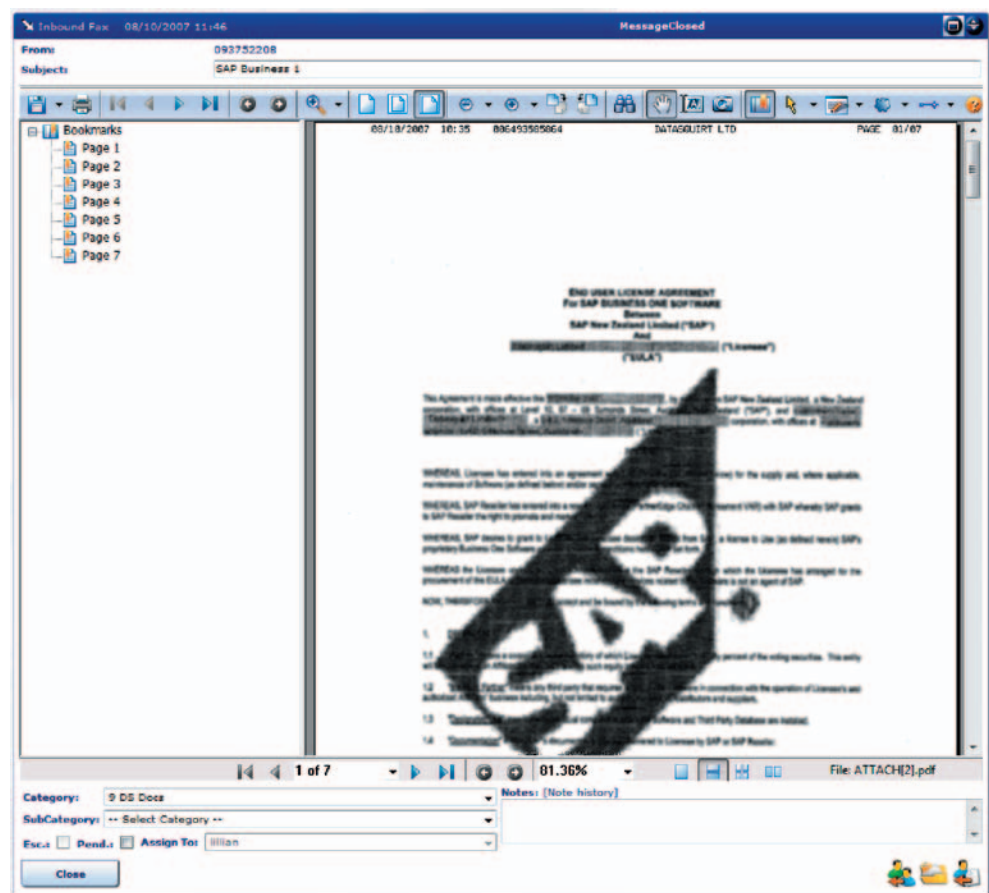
Inbound Fax 08/10/2007 11:46

MessageClosed

From: 093752208

Subject: SAP Business 1

Bookmarks
Page 1
Page 2
Page 3
Page 4
Page 5
Page 6
Page 7

08/10/2007 10:35 006493585864 DATASQUIRT LTD PAGE 01/07

END USER LICENSE AGREEMENT
For SAP BUSINESS ONE SOFTWARE
Between
SAP New Zealand Limited ("SAP")
And
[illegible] ("Licensee")
("EULA")

This Agreement is made effective the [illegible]

WHEREAS, Licensee has entered into an agreement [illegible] for the supply and, where applicable, maintenance of Software (as defined below) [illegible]

WHEREAS, SAP Reseller has entered into a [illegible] (VAR) with SAP whereby SAP grants to SAP Reseller the right to promote and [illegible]

WHEREAS, SAP desires to grant to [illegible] a license to Use (as defined herein) SAP's proprietary Business One Software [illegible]

WHEREAS the Licensee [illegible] the SAP Reseller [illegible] which the Licensee has arranged for the procurement of the EULA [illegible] is not an agent of SAP.

NOW, THEREFORE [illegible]

1.

1.1 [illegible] percent of the voting securities. This entity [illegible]

1.2 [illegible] in connection with the operation of Licensee's and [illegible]

1.3 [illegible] Software and Third Party Database are installed.

1.4 "Documentation" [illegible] to Licensee by SAP or SAP Reseller.

1 of 7

81.36%

File: ATTACH[2].pdf

Category: 9 DS Docs

Notes: [Note history]

SubCategory: -- Select Category --

Esc.: Pend.: Assign To: lillian

Close